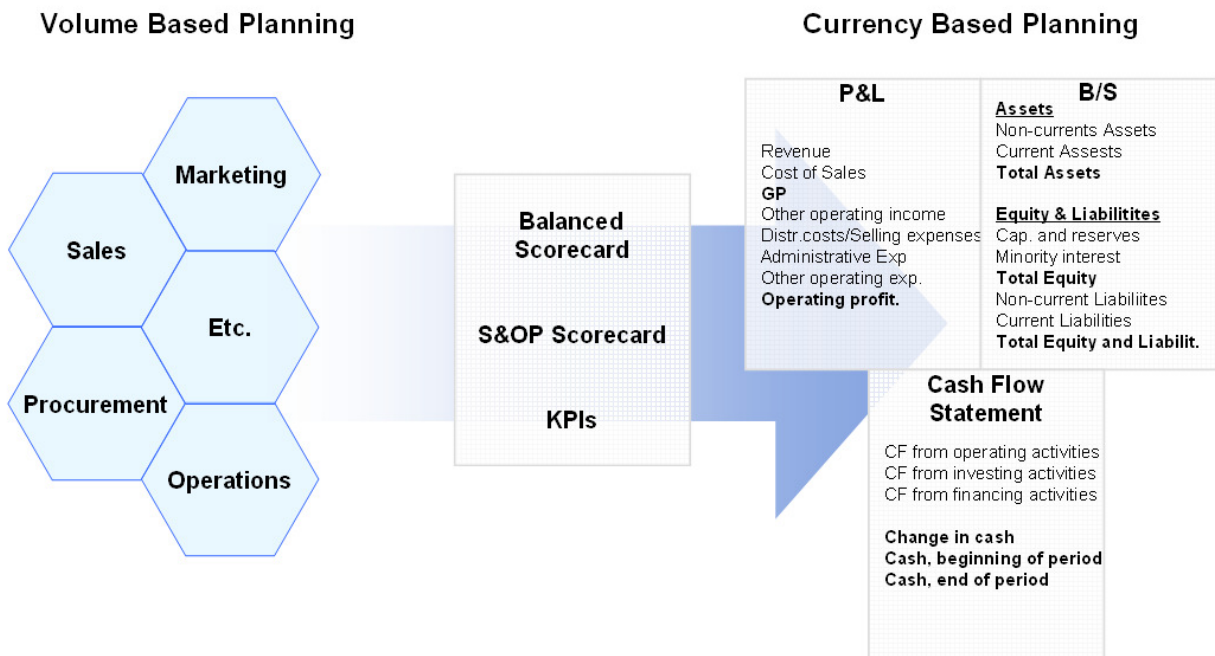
Volume Based Planning

Currency Based Planning

Marketing

Sales

Etc.

Procurement

Operations

Balanced Scorecard

S&OP Scorecard

KPIs

P&L

Revenue
Cost of Sales
GP
Other operating income
Distr.costs/Selling expenses
Administrative Exp
Other operating exp.
Operating profit.

B/S

Assets
Non-currents Assets
Current Assests
Total Assets

Equity & Liabilitites
Cap. and reserves
Minority interest
Total Equity
Non-current Liabiliites
Current Liabilities
Total Equity and Liabilit.

Cash Flow Statement

CF from operating activities
CF from investing activities
CF from financing activities

Change in cash
Cash, beginning of period
Cash, end of period